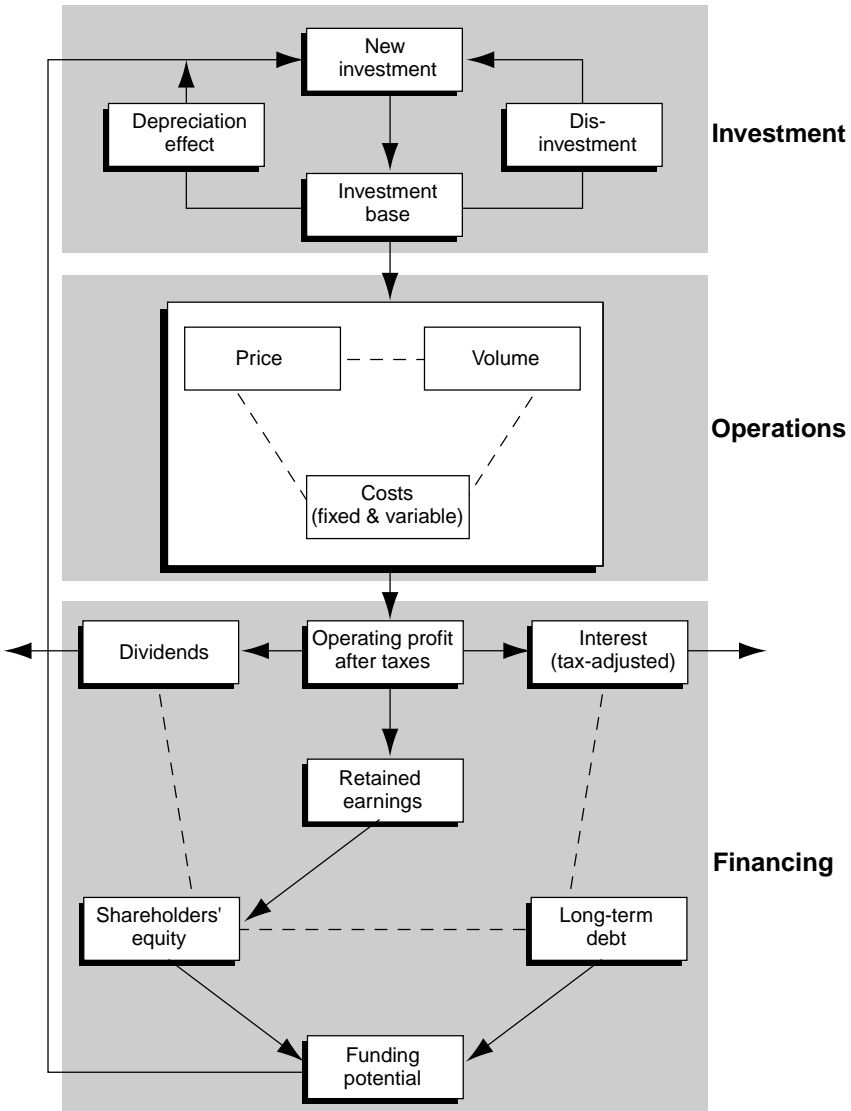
New investment

Depreciation effect

Dis-investment

Investment

Investment base

Price

Volume

Operations

Costs (fixed & variable)

Dividends

Operating profit after taxes

Interest (tax-adjusted)

Retained earnings

Financing

Shareholders' equity

Long-term debt

Funding potential